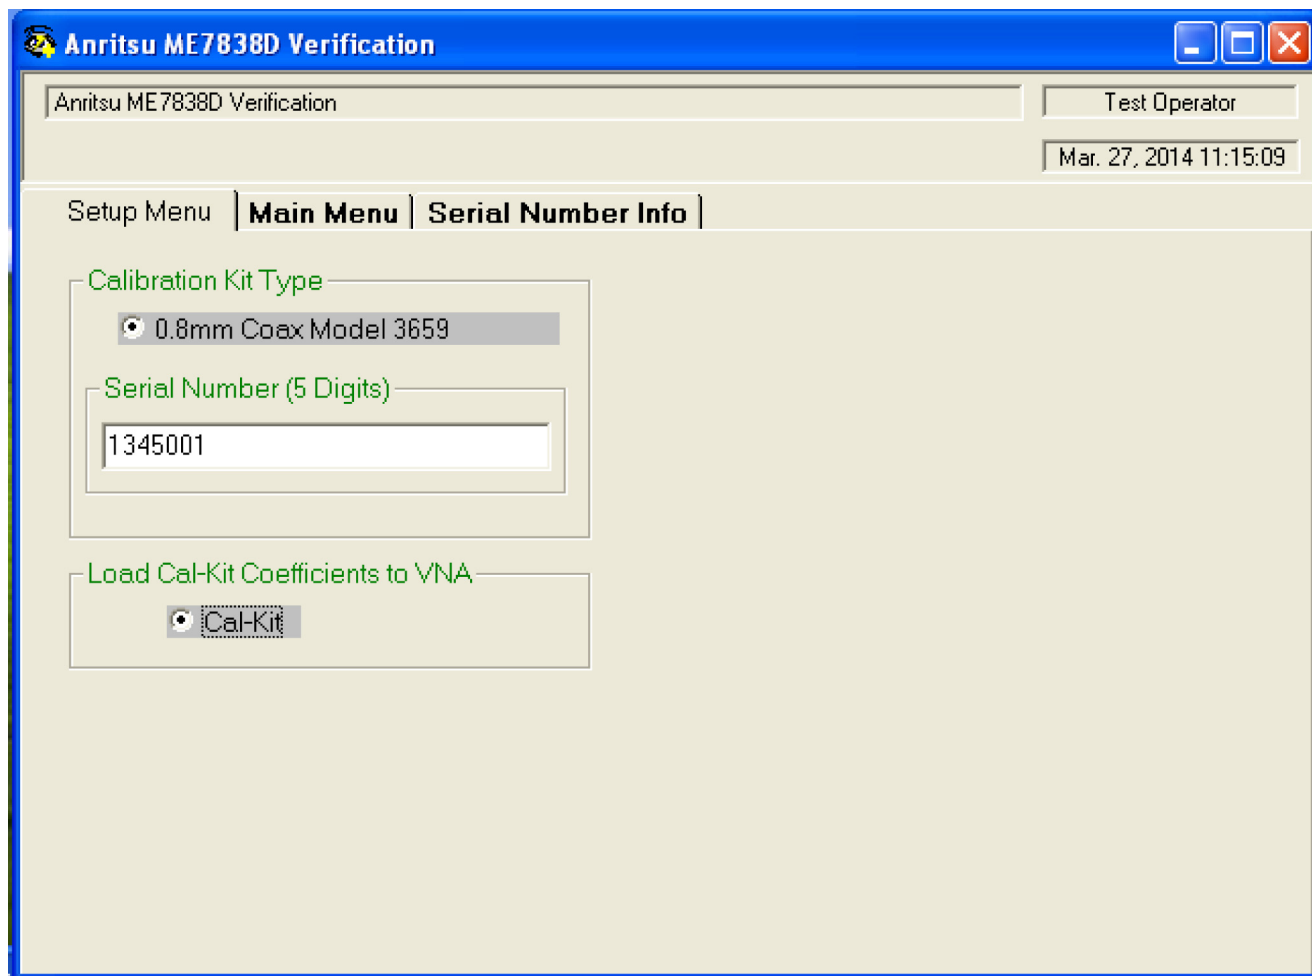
Anritsu ME7838D Verification

Anritsu ME7838D Verification

Test Operator

Mar. 27, 2014 11:15:09

Setup Menu | Main Menu | Serial Number Info

Calibration Kit Type

0.8mm Coax Model 3659

Serial Number (5 Digits)

1345001

Load Cal-Kit Coefficients to VNA

Cal-Kit